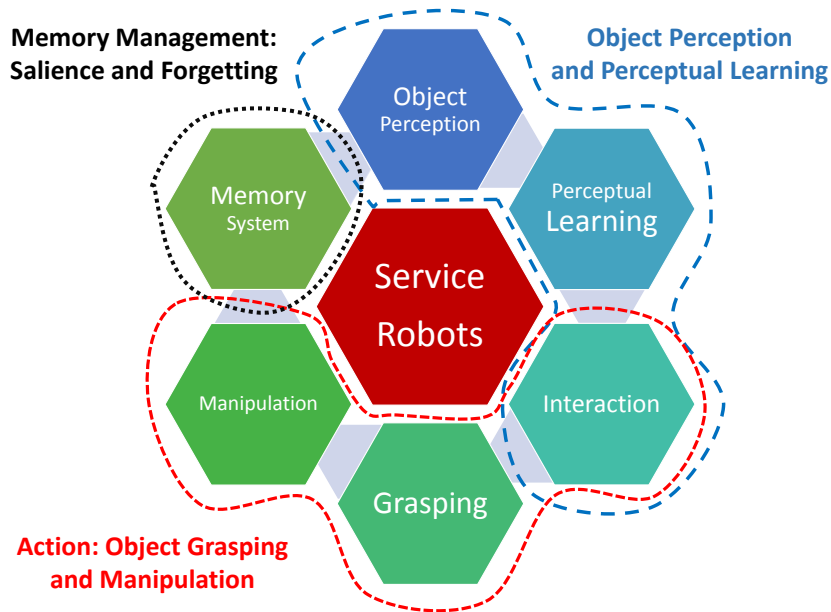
Memory Management: Salience and Forgetting

Object Perception and Perceptual Learning

Object Perception

Memory System

Perceptual Learning

Service Robots

Manipulation

Interaction

Grasping

Action: Object Grasping and Manipulation